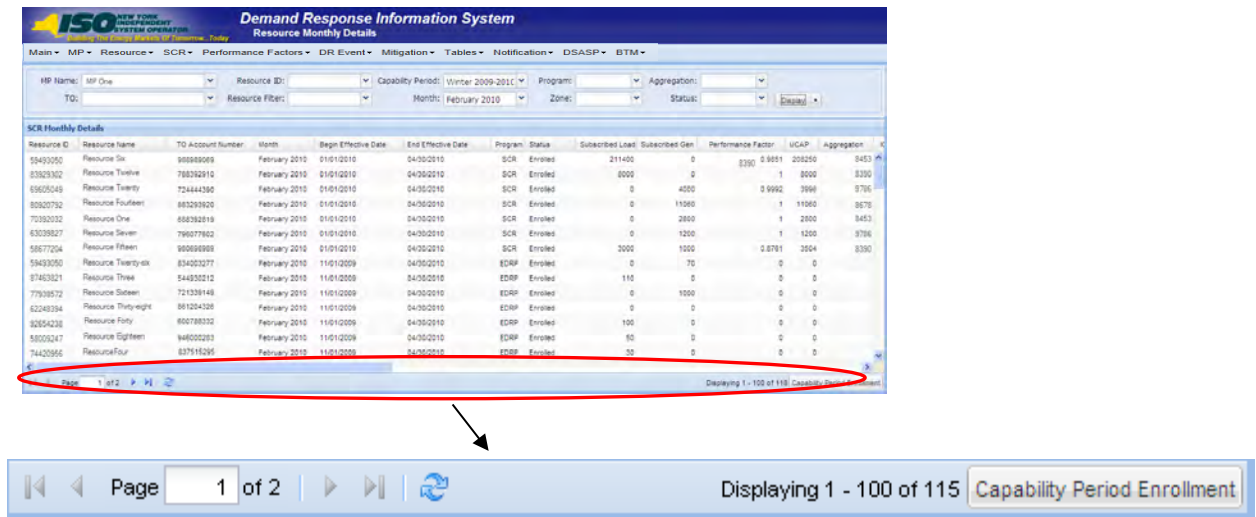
ISO NEW YORK INDEPENDENT SYSTEM OPERATOR
Building The Energy Markets of Tomorrow...Today

Demand Response Information System
Resource Monthly Details

Main▾ MP▾ Resource▾ SCR▾ Performance Factors▾ DR Event▾ Mitigation▾ Tables▾ Notification▾ DSASP▾ BTM▾

MP Name: MP One
TO:
Resource ID:
Resource Filter:
Capability Period: Winter 2009-2010
Month: February 2010
Program:
Zone:
Aggregation:
Status:
Display

SCR Monthly Details

| Resource ID | Resource Name | TO Account Number | Month | Begin Effective Date | End Effective Date | Program | Status | Subscribed Load | Subscribed Gen | Performance Factor | UCAP | Aggregation |
|---|---|---|---|---|---|---|---|---|---|---|---|---|
| 59493050 | Resource Six | 986969069 | February 2010 | 01/01/2010 | 04/30/2010 | SCR | Enrolled | 211400 | 0 | 8390 0.9851 | 208250 | 8453 |
| 83929302 | Resource Twelve | 788392910 | February 2010 | 01/01/2010 | 04/30/2010 | SCR | Enrolled | 8000 | 0 | 1 | 8000 | 8390 |
| 69605049 | Resource Twenty | 724444390 | February 2010 | 01/01/2010 | 04/30/2010 | SCR | Enrolled | 0 | 4000 | 0.9992 | 3996 | 9796 |
| 80920792 | Resource Fourteen | 883293920 | February 2010 | 01/01/2010 | 04/30/2010 | SCR | Enrolled | 0 | 11060 | 1 | 11060 | 8678 |
| 70392032 | Resource One | 688392819 | February 2010 | 01/01/2010 | 04/30/2010 | SCR | Enrolled | 0 | 2800 | 1 | 2800 | 8453 |
| 63039827 | Resource Seven | 796077602 | February 2010 | 01/01/2010 | 04/30/2010 | SCR | Enrolled | 0 | 1200 | 1 | 1200 | 9796 |
| 58677204 | Resource Fifteen | 966696989 | February 2010 | 01/01/2010 | 04/30/2010 | SCR | Enrolled | 3000 | 1000 | 0.8761 | 3504 | 8390 |
| 59493050 | Resource Twenty-six | 834003277 | February 2010 | 11/01/2009 | 04/30/2010 | EDRP | Enrolled | 0 | 70 | 0 | 0 | |
| 87463821 | Resource Three | 544930212 | February 2010 | 11/01/2009 | 04/30/2010 | EDRP | Enrolled | 110 | 0 | 0 | 0 | |
| 77939572 | Resource Sixteen | 721339148 | February 2010 | 11/01/2009 | 04/30/2010 | EDRP | Enrolled | 0 | 1000 | 0 | 0 | |
| 62249394 | Resource Thirty-eight | 861204326 | February 2010 | 11/01/2009 | 04/30/2010 | EDRP | Enrolled | 0 | 0 | 0 | 0 | |
| 92654238 | Resource Forty | 600788332 | February 2010 | 11/01/2009 | 04/30/2010 | EDRP | Enrolled | 100 | 0 | 0 | 0 | |
| 58009247 | Resource Eighteen | 946000263 | February 2010 | 11/01/2009 | 04/30/2010 | EDRP | Enrolled | 50 | 0 | 0 | 0 | |
| 74420966 | ResourceFour | 837515295 | February 2010 | 11/01/2009 | 04/30/2010 | EDRP | Enrolled | 30 | 0 | 0 | 0 | |

Page 1 of 2 Displaying 1 - 100 of 115 Capability Period Enrollment

Page 1 of 2 Displaying 1 - 100 of 115 Capability Period Enrollment